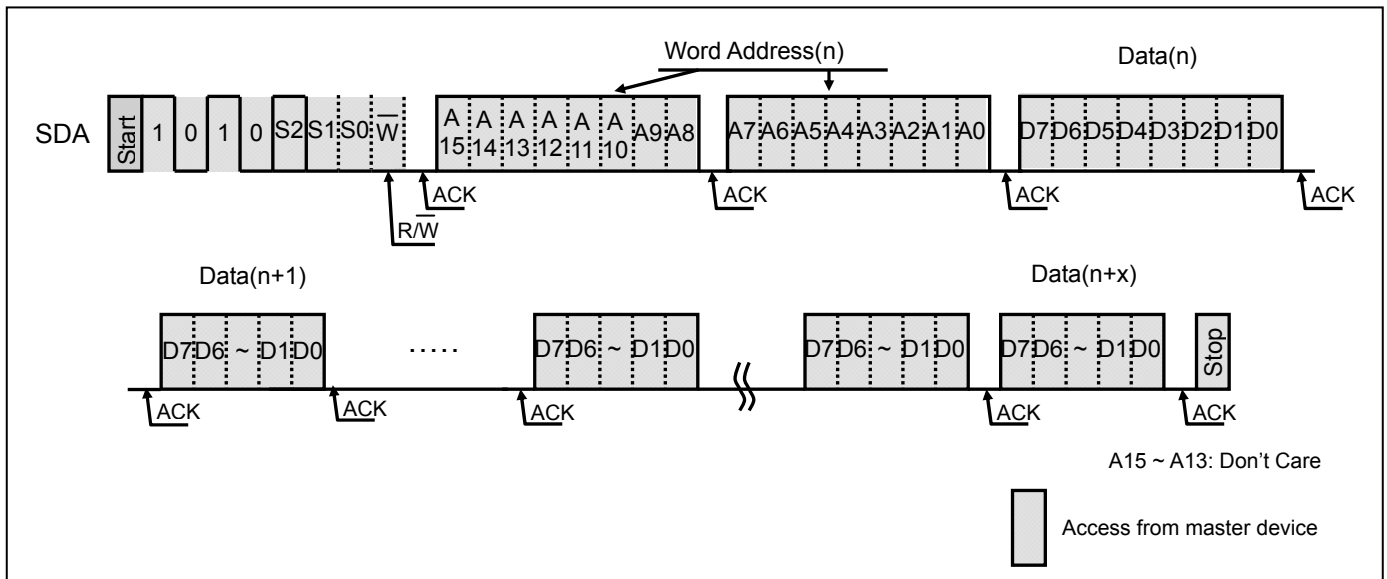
Word Address(n)

Data(n)

SDA Start 1 0 1 0 S2 S1 S0 $\overline{W}$ A 15 A 14 A 13 A 12 A 11 A 10 A9 A8 A7 A6 A5 A4 A3 A2 A1 A0 D7 D6 D5 D4 D3 D2 D1 D0

ACK ACK ACK ACK

R/$\overline{W}$

Data(n+1) Data(n+x)

D7 D6 ~ D1 D0 ····· D7 D6 ~ D1 D0 D7 D6 ~ D1 D0 D7 D6 ~ D1 D0 Stop

ACK ACK ACK ACK ACK

A15 ~ A13: Don't Care

Access from master device